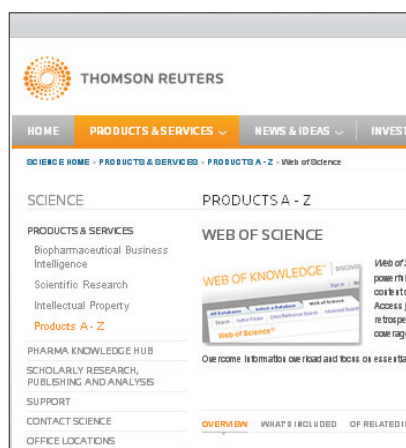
THOMSON REUTERS

HOME PRODUCTS & SERVICES NEWS & IDEAS INVEST

SCIENCE HOME > PRODUCTS & SERVICES > PRODUCTS A - Z > Web of Science

SCIENCE

PRODUCTS & SERVICES
Biopharmaceutical Business Intelligence
Scientific Research
Intellectual Property
Products A - Z
PHARMA KNOWLEDGE HUB
SCHOLARLY RESEARCH, PUBLISHING AND ANALYSIS
SUPPORT
CONTACT SCIENCE
OFFICE LOCATIONS

PRODUCTS A - Z

WEB OF SCIENCE

WEB OF KNOWLEDGE DISCOV
All Databases Select a Database Web of Science
Search Author Finder Cited Reference Search Advanced Search
Web of Science

Web of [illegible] powerful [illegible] context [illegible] Access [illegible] retrospe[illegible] coverage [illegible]

Overcome information overload and focus on essentia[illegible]

OVERVIEW WHAT'S INCLUDED OF RELATED I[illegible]